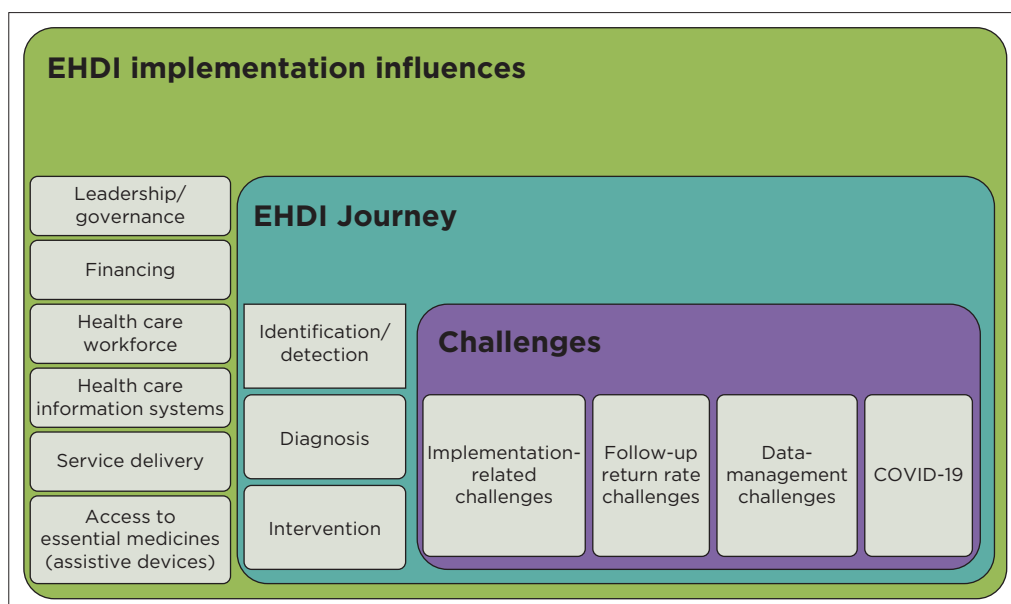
EHDI implementation influences

Leadership/ governance

Financing

Health care workforce

Health care information systems

Service delivery

Access to essential medicines (assistive devices)

EHDI Journey

Identification/ detection

Diagnosis

Intervention

Challenges

Implementation-related challenges

Follow-up return rate challenges

Data-management challenges

COVID-19